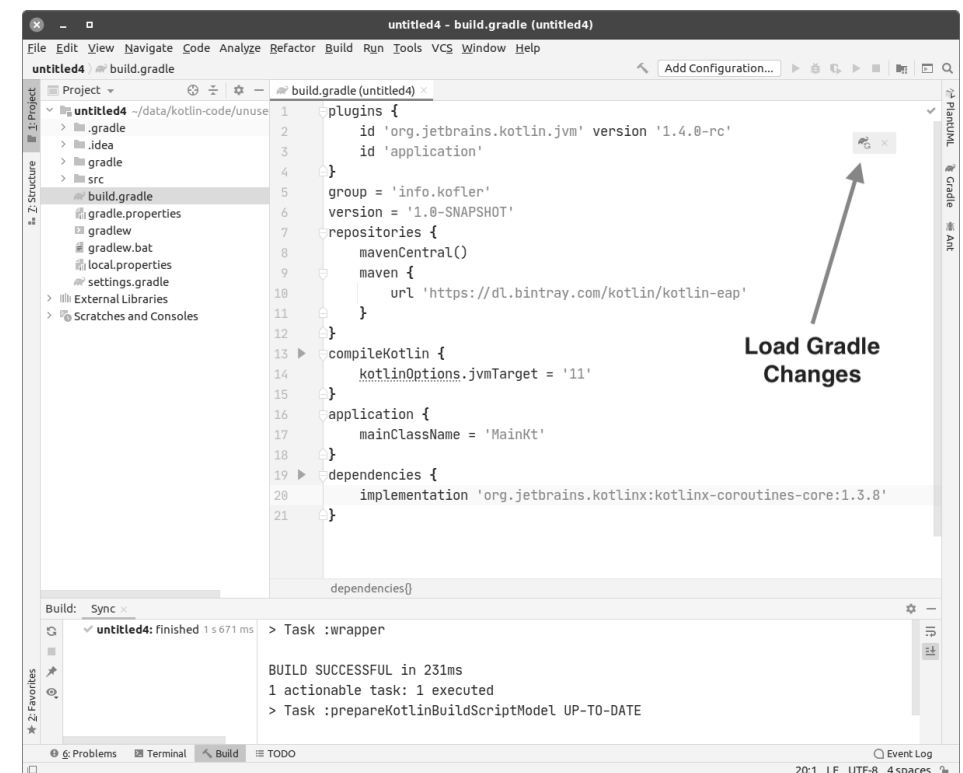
untitled4 - build.gradle (untitled4)

File Edit View Navigate Code Analyze Refactor Build Run Tools VCS Window Help

untitled4 〉 build.gradle

Add Configuration...

Project ▾

1: Project

7: Structure

2: Favorites

untitled4 ~/data/kotlin-code/unuse
.gradle
.idea
gradle
src
build.gradle
gradle.properties
gradlew
gradlew.bat
local.properties
settings.gradle
External Libraries
Scratches and Consoles

build.gradle (untitled4) ×

```
1 plugins {
2     id 'org.jetbrains.kotlin.jvm' version '1.4.0-rc'
3     id 'application'
4 }
5 group = 'info.kofler'
6 version = '1.0-SNAPSHOT'
7 repositories {
8     mavenCentral()
9     maven {
10        url 'https://dl.bintray.com/kotlin/kotlin-eap'
11    }
12 }
13 compileKotlin {
14     kotlinOptions.jvmTarget = '11'
15 }
16 application {
17     mainClassName = 'MainKt'
18 }
19 dependencies {
20     implementation 'org.jetbrains.kotlinx:kotlinx-coroutines-core:1.3.8'
21 }
```

dependencies{}

Load Gradle Changes

PlantUML

Gradle

Ant

Build: Sync ×

untitled4: finished 1 s 671 ms

> Task :wrapper

BUILD SUCCESSFUL in 231ms
1 actionable task: 1 executed
> Task :prepareKotlinBuildScriptModel UP-TO-DATE

6: Problems Terminal Build TODO

Event Log

20:1 LF UTF-8 4 spaces